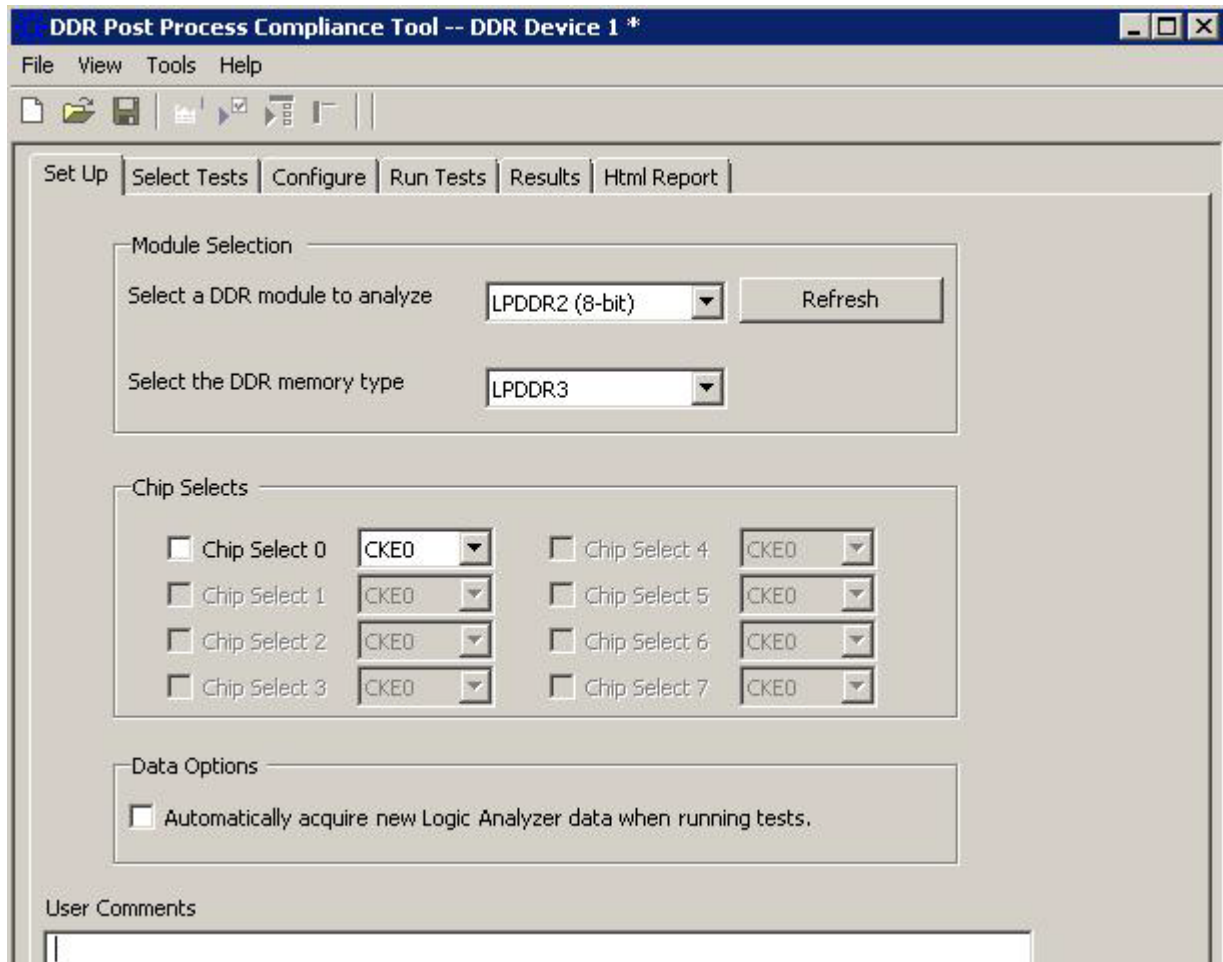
DDR Post Process Compliance Tool -- DDR Device 1 *

File View Tools Help

Set Up | Select Tests | Configure | Run Tests | Results | Html Report

Module Selection

Select a DDR module to analyze LPDDR2 (8-bit) Refresh

Select the DDR memory type LPDDR3

Chip Selects

Chip Select 0 CKE0
Chip Select 1 CKE0
Chip Select 2 CKE0
Chip Select 3 CKE0
Chip Select 4 CKE0
Chip Select 5 CKE0
Chip Select 6 CKE0
Chip Select 7 CKE0

Data Options

Automatically acquire new Logic Analyzer data when running tests.

User Comments